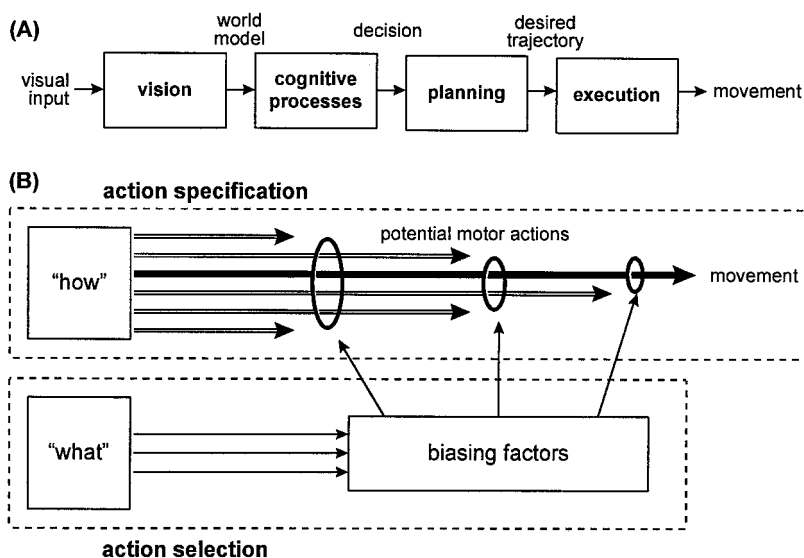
(A)

visual input

vision

world model

cognitive processes

decision

planning

desired trajectory

execution

movement

(B)

action specification

"how"

potential motor actions

movement

"what"

biasing factors

action selection